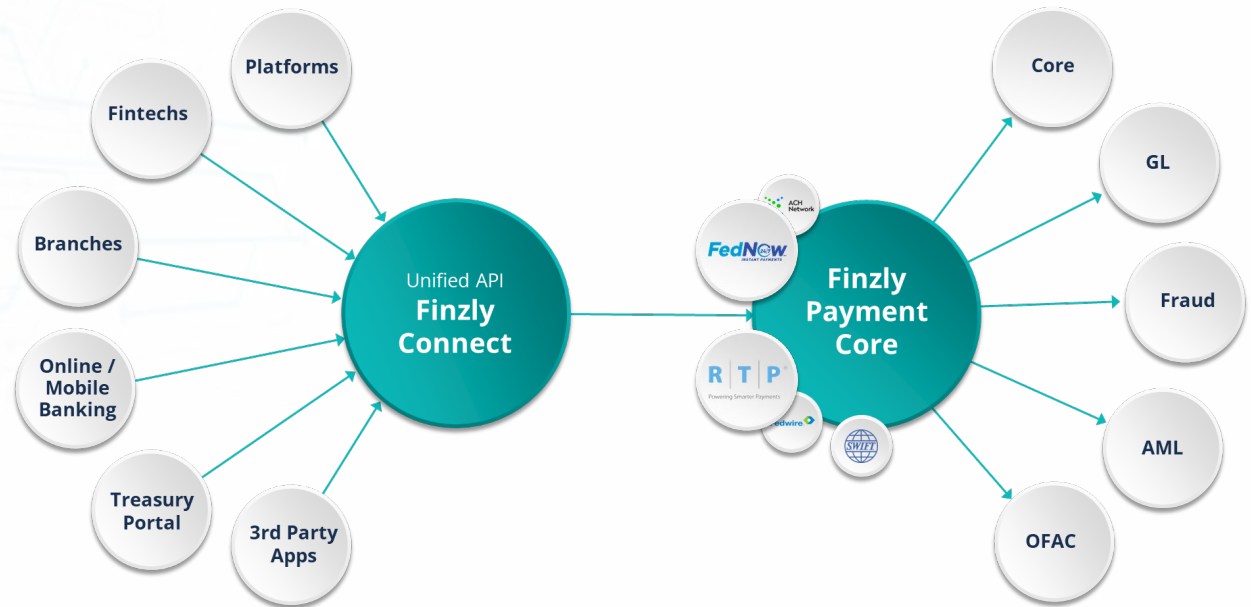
Platforms

Fintechs

Branches

Online / Mobile Banking

Treasury Portal

3rd Party Apps

Unified API
Finzly Connect

ACH Network

FedNow
INSTANT PAYMENTS

Finzly Payment Core

R T P
Powering Smarter Payments

Fedwire

SWIFT

Core

GL

Fraud

AML

OFAC